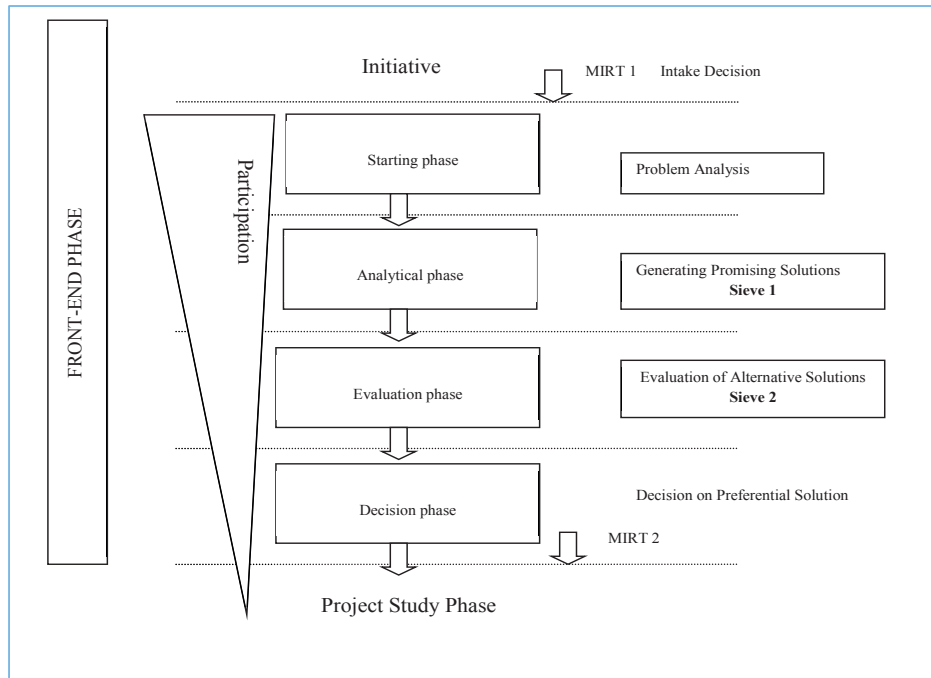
FRONT-END PHASE

Participation

Initiative

MIRT 1 Intake Decision

Starting phase

Problem Analysis

Analytical phase

Generating Promising Solutions
**Sieve 1**

Evaluation phase

Evaluation of Alternative Solutions
**Sieve 2**

Decision phase

Decision on Preferential Solution

MIRT 2

Project Study Phase